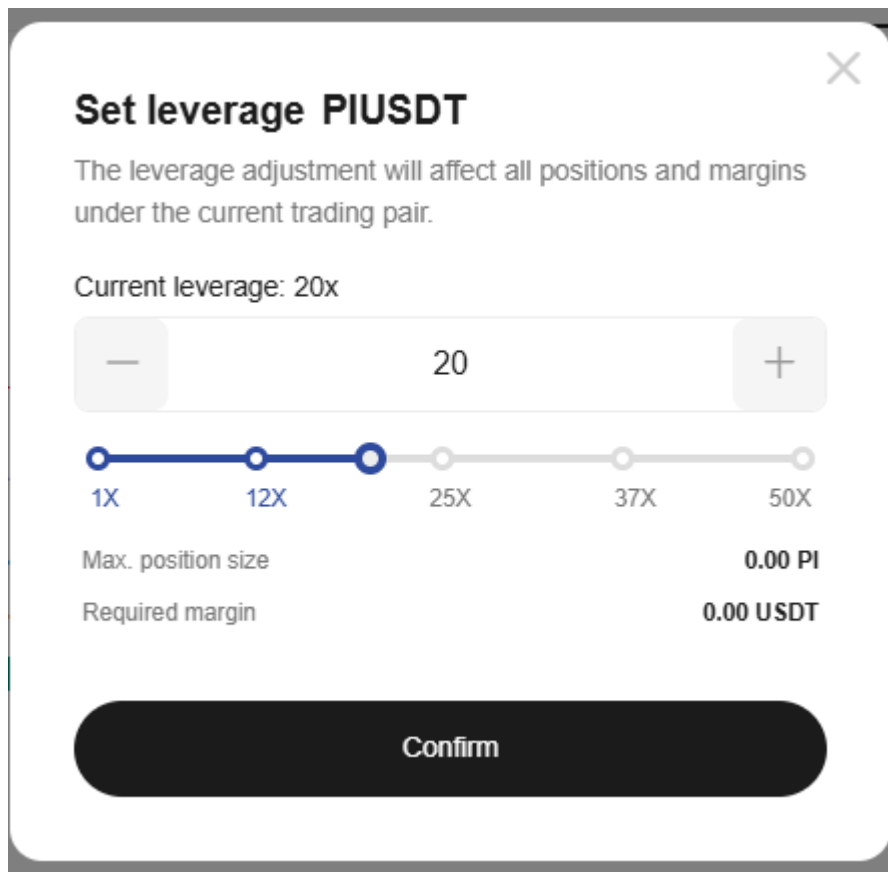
Set leverage PIUSDT

The leverage adjustment will affect all positions and margins under the current trading pair.

Current leverage: 20x

—
20
+

1X
12X
25X
37X
50X

Max. position size
0.00 PI

Required margin
0.00 USDT

Confirm